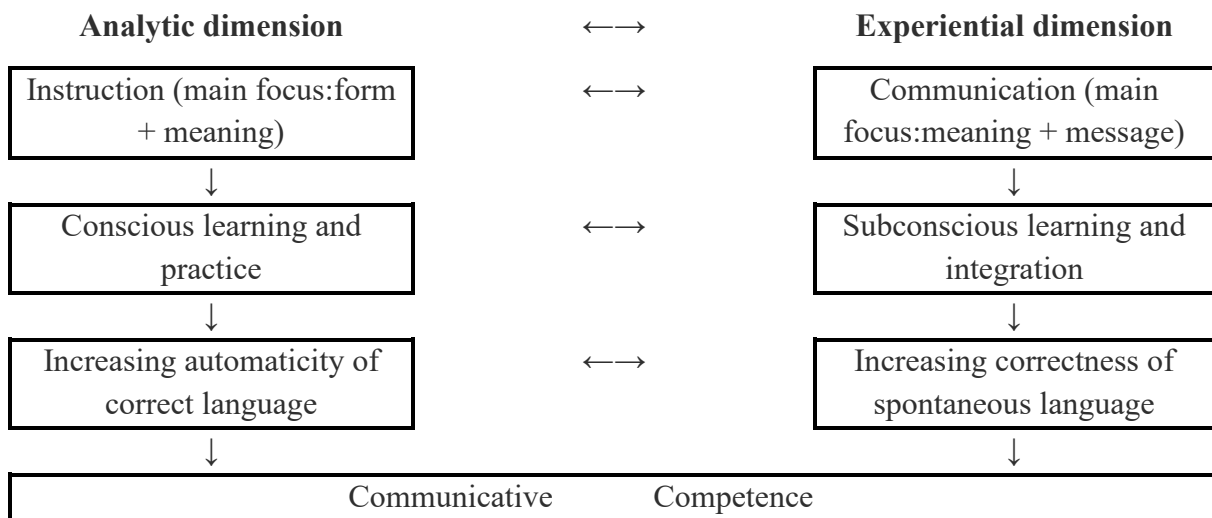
**Analytic dimension** ←→ **Experiential dimension**

Instruction (main focus:form + meaning) ←→ Communication (main focus:meaning + message)

↓ ↓

Conscious learning and practice ←→ Subconscious learning and integration

↓ ↓

Increasing automaticity of correct language ←→ Increasing correctness of spontaneous language

↓ ↓

Communicative Competence